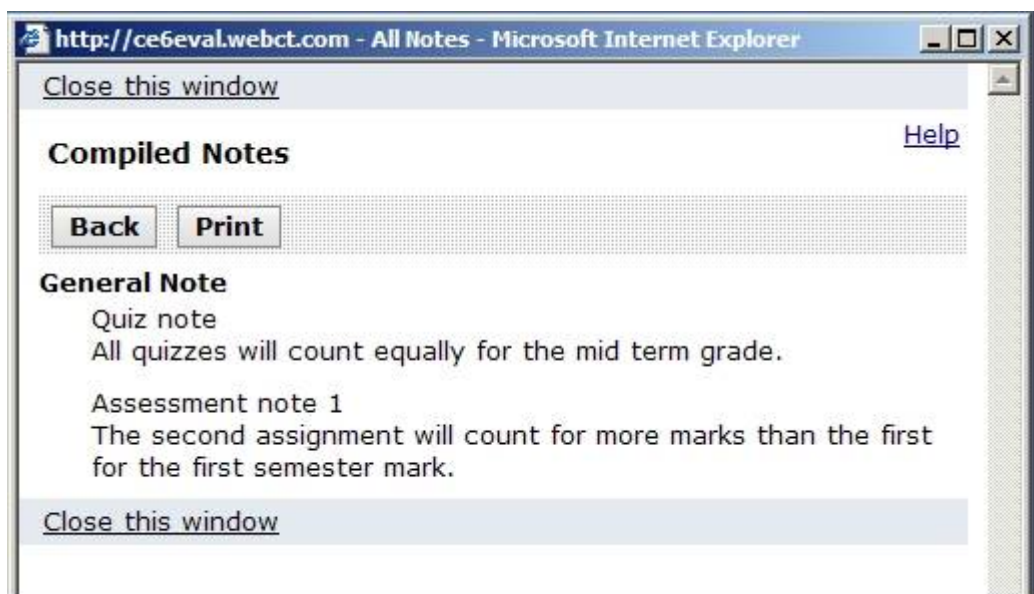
http://ce6eval.webct.com - All Notes - Microsoft Internet Explorer

Close this window

Help

Compiled Notes

Back Print

General Note

Quiz note
All quizzes will count equally for the mid term grade.

Assessment note 1
The second assignment will count for more marks than the first for the first semester mark.

Close this window